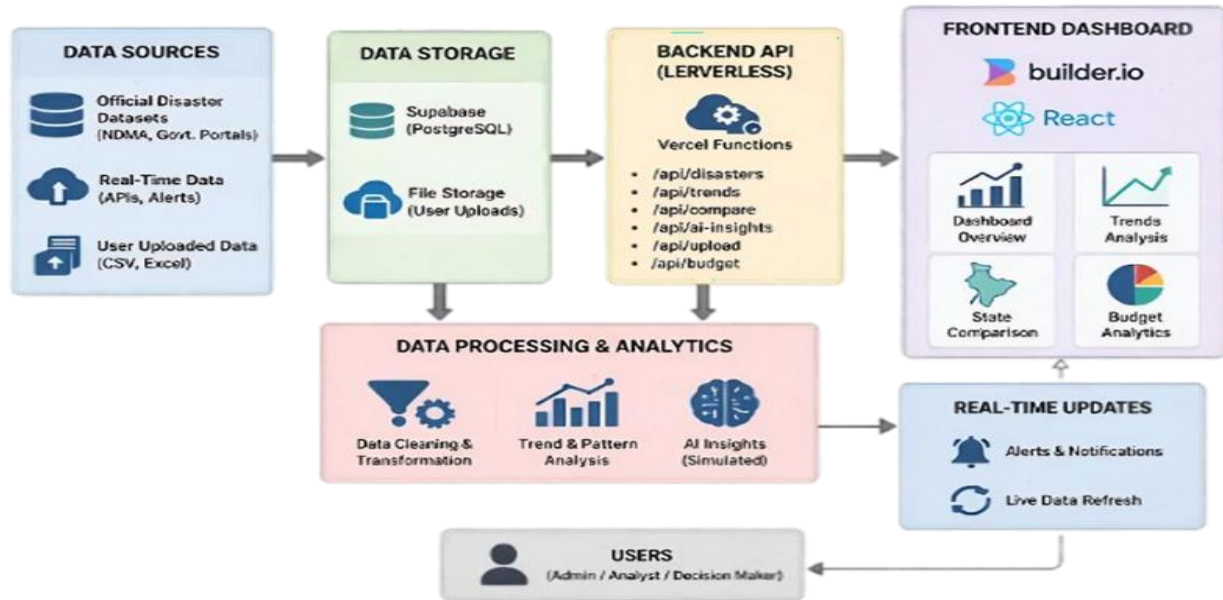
DATA SOURCES

Official Disaster Datasets (NDMA, Govt. Portals)

Real-Time Data (APIs, Alerts)

User Uploaded Data (CSV, Excel)

DATA STORAGE

Supabase (PostgreSQL)

File Storage (User Uploads)

BACKEND API (LERVERLESS)

Vercel Functions

- /api/disasters
- /api/trends
- /api/compare
- /api/ai-insights
- /api/upload
- /api/budget

FRONTEND DASHBOARD

builder.io

React

Dashboard Overview

Trends Analysis

State Comparison

Budget Analytics

DATA PROCESSING & ANALYTICS

Data Cleaning & Transformation

Trend & Pattern Analysis

AI Insights (Simulated)

REAL-TIME UPDATES

Alerts & Notifications

Live Data Refresh

USERS

(Admin / Analyst / Decision Maker)